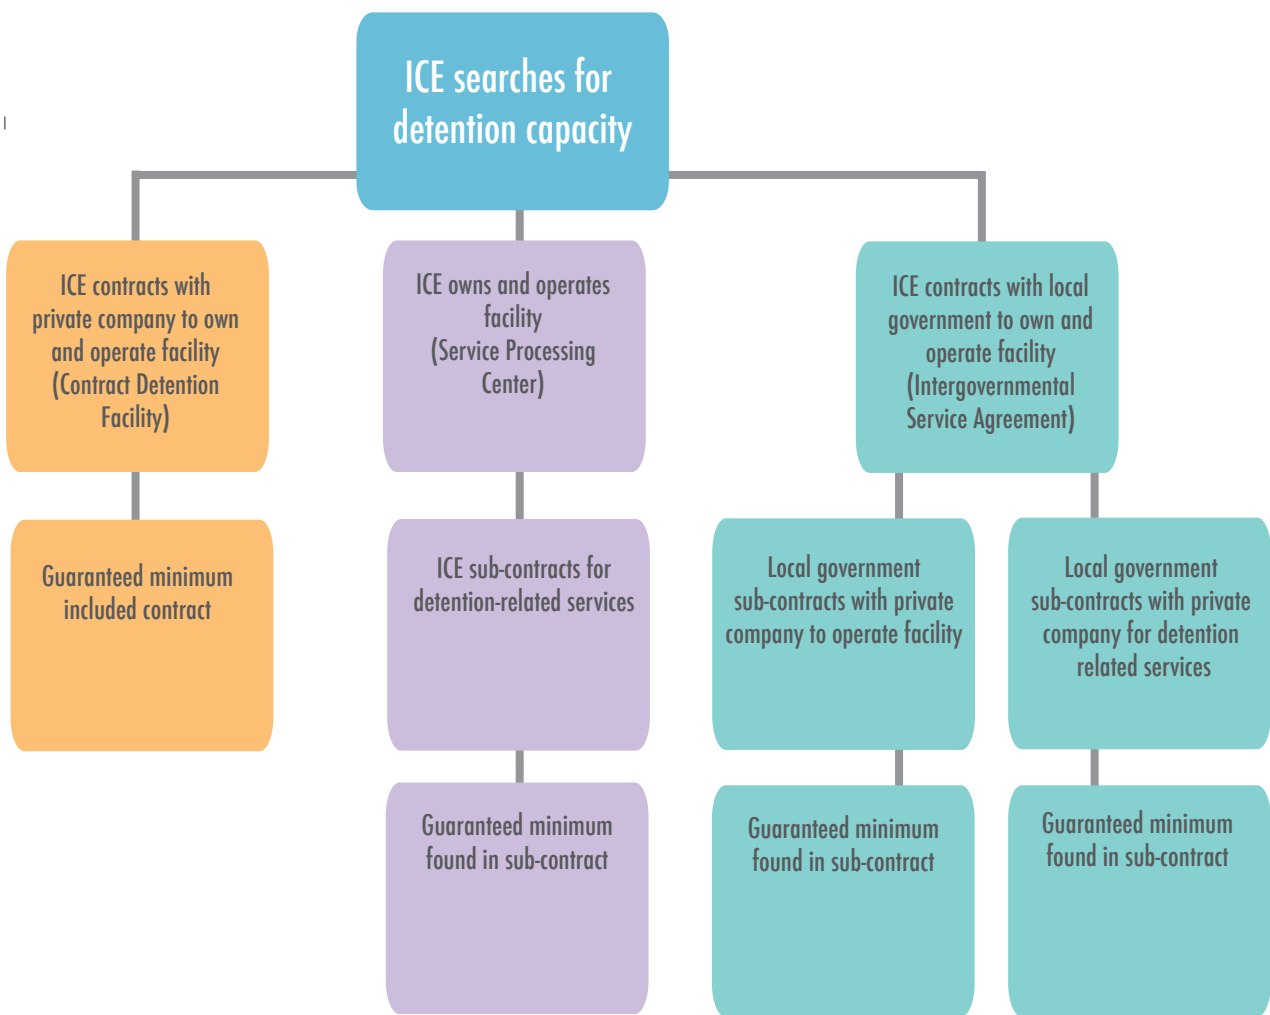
ICE searches for detention capacity

ICE contracts with private company to own and operate facility (Contract Detention Facility)

Guaranteed minimum included contract

ICE owns and operates facility (Service Processing Center)

ICE sub-contracts for detention-related services

Guaranteed minimum found in sub-contract

ICE contracts with local government to own and operate facility (Intergovernmental Service Agreement)

Local government sub-contracts with private company to operate facility

Guaranteed minimum found in sub-contract

Local government sub-contracts with private company for detention related services

Guaranteed minimum found in sub-contract